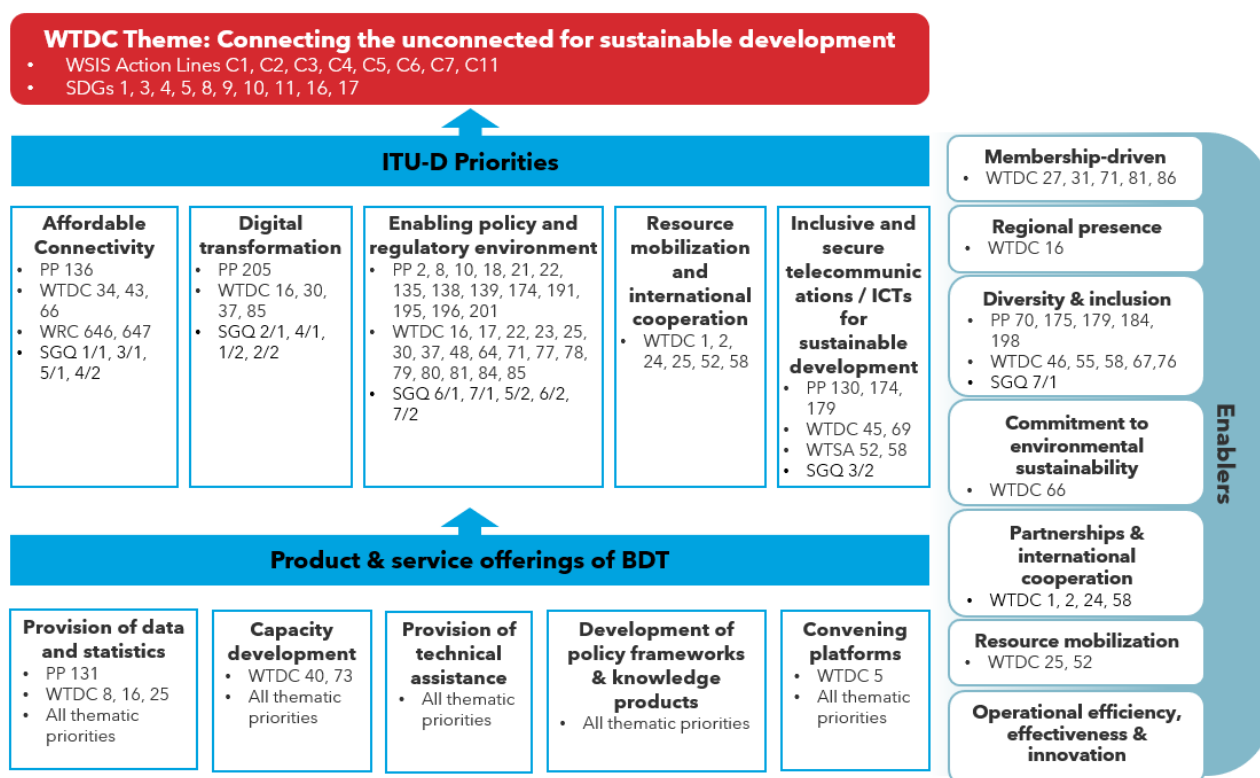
WTDC Theme: Connecting the unconnected for sustainable development
• WSIS Action Lines C1, C2, C3, C4, C5, C6, C7, C11
• SDGs 1, 3, 4, 5, 8, 9, 10, 11, 16, 17

ITU-D Priorities

Affordable Connectivity
• PP 136
• WTDC 34, 43, 66
• WRC 646, 647
• SGQ 1/1, 3/1, 5/1, 4/2

Digital transformation
• PP 205
• WTDC 16, 30, 37, 85
• SGQ 2/1, 4/1, 1/2, 2/2

Enabling policy and regulatory environment
• PP 2, 8, 10, 18, 21, 22, 135, 138, 139, 174, 191, 195, 196, 201
• WTDC 16, 17, 22, 23, 25, 30, 37, 48, 64, 71, 77, 78, 79, 80, 81, 84, 85
• SGQ 6/1, 7/1, 5/2, 6/2, 7/2

Resource mobilization and international cooperation
• WTDC 1, 2, 24, 25, 52, 58

Inclusive and secure telecommunications / ICTs for sustainable development
• PP 130, 174, 179
• WTDC 45, 69
• WTSA 52, 58
• SGQ 3/2

Product & service offerings of BDT

Provision of data and statistics
• PP 131
• WTDC 8, 16, 25
• All thematic priorities

Capacity development
• WTDC 40, 73
• All thematic priorities

Provision of technical assistance
• All thematic priorities

Development of policy frameworks & knowledge products
• All thematic priorities

Convening platforms
• WTDC 5
• All thematic priorities

Membership-driven
• WTDC 27, 31, 71, 81, 86

Regional presence
• WTDC 16

Diversity & inclusion
• PP 70, 175, 179, 184, 198
• WTDC 46, 55, 58, 67,76
• SGQ 7/1

Commitment to environmental sustainability
• WTDC 66

Partnerships & international cooperation
• WTDC 1, 2, 24, 58

Resource mobilization
• WTDC 25, 52

Operational efficiency, effectiveness & innovation

Enablers